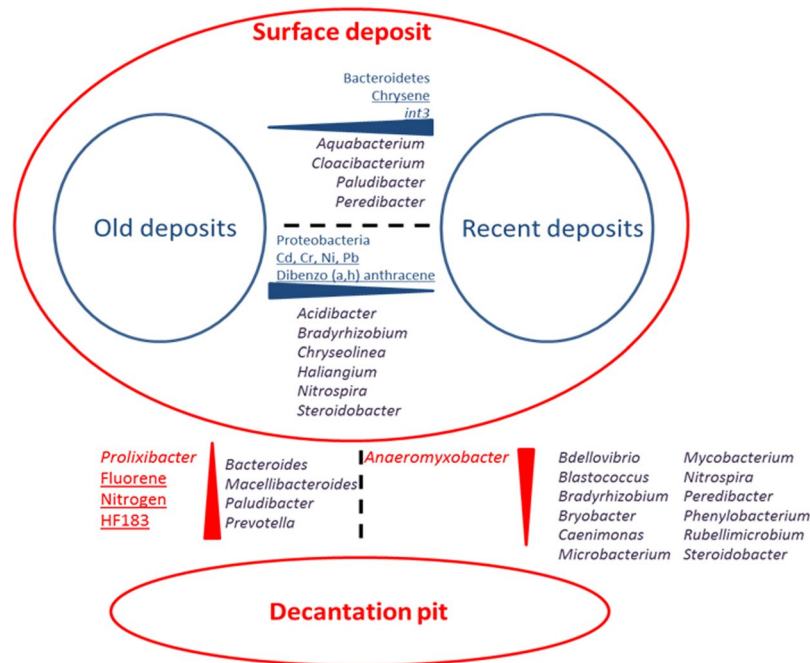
Surface deposit

Bacteroidetes
Chrysene
int3

Aquabacterium
Cloacibacterium
Paludibacter
Peredibacter

Old deposits

Recent deposits

Proteobacteria
Cd, Cr, Ni, Pb
Dibenzo (a,h) anthracene

Acidibacter
Bradyrhizobium
Chryseolinea
Haliangium
Nitrospira
Steroidobacter

Prolixibacter
Fluorene
Nitrogen
HF183

Bacteroides
Macellibacteroides
Paludibacter
Prevotella

Anaeromyxobacter

Bdellovibrio
Blastococcus
Bradyrhizobium
Bryobacter
Caenimonas
Microbacterium

Mycobacterium
Nitrospira
Peredibacter
Phenylobacterium
Rubellimicrobium
Steroidobacter

Decantation pit